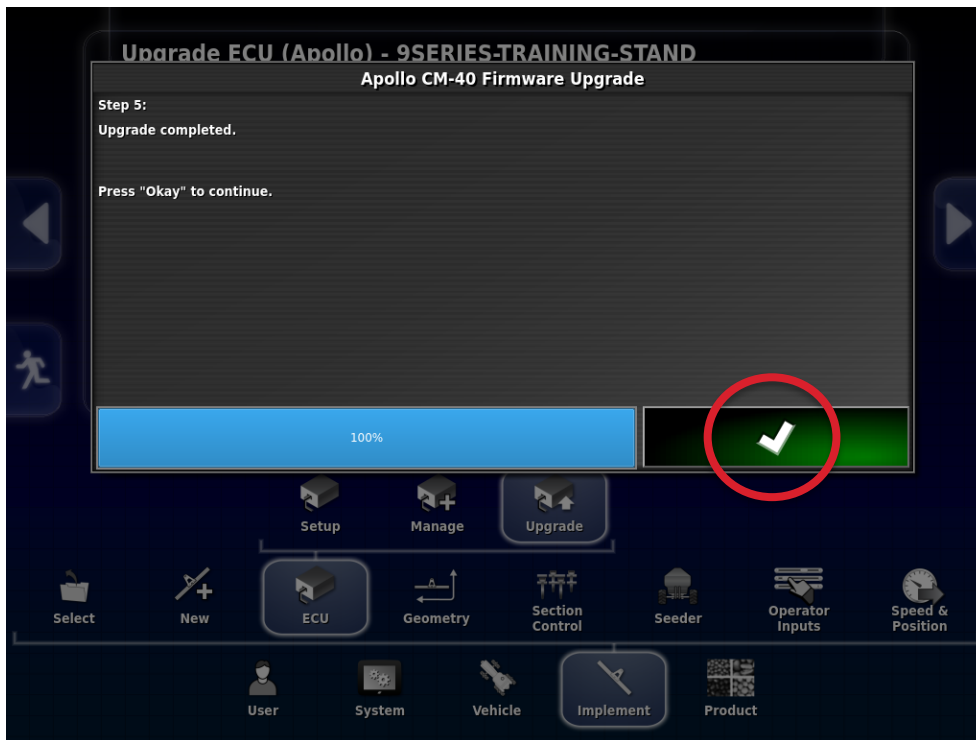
Upgrade ECU (Apollo) - 9SERIES-TRAINING-STAND

Apollo CM-40 Firmware Upgrade

Step 5:
Upgrade completed.

Press "Okay" to continue.

100%

Setup
Manage
Upgrade

Select
New
ECU
Geometry
Section Control
Seeder
Operator Inputs
Speed & Position

User
System
Vehicle
Implement
Product